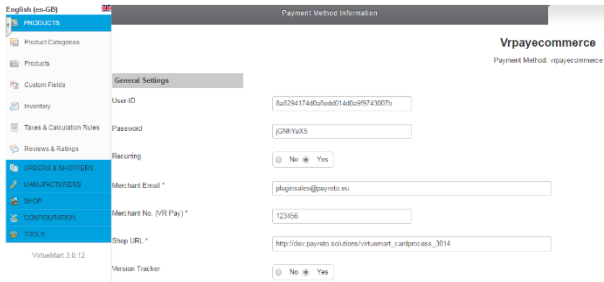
English (en-GB)

PRODUCTS

Product Categories

Products

Custom Fields

Inventory

Taxes & Calculation Rules

Reviews & Ratings

ORDERS & SHOPPERS

MANUFACTURERS

SHOP

CONFIGURATION

TOOLS

VirtueMart 3.0.12

Payment Method Information

Vrpayecommerce

Payment Method: vrpayecommerce

General Settings

User-ID
8a8294174d0a8edd014d0a9f9743007b

Password
jGNhYaX5

Recurring
No Yes

Merchant Email *
pluginsales@payreto.eu

Merchant No. (VR Pay) *
123456

Shop URL *
http://dev.payreto.solutions/virtuemart_cardprocess_3014

Version Tracker
No Yes